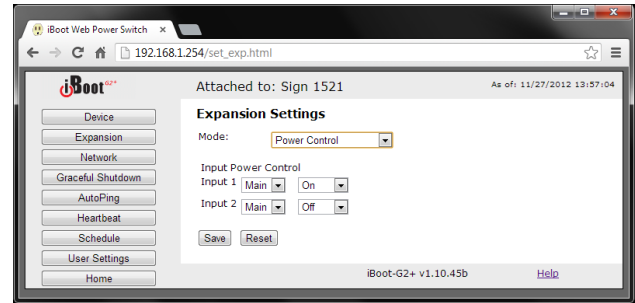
iBoot Web Power Switch ×

192.168.1.254/set_exp.html

iBoot G2+

Attached to: Sign 1521

As of: 11/27/2012 13:57:04

Device
Expansion
Network
Graceful Shutdown
AutoPing
Heartbeat
Schedule
User Settings
Home

Expansion Settings

Mode: Power Control

Input Power Control
Input 1 Main On
Input 2 Main Off

Save Reset

iBoot-G2+ v1.10.45b

Help